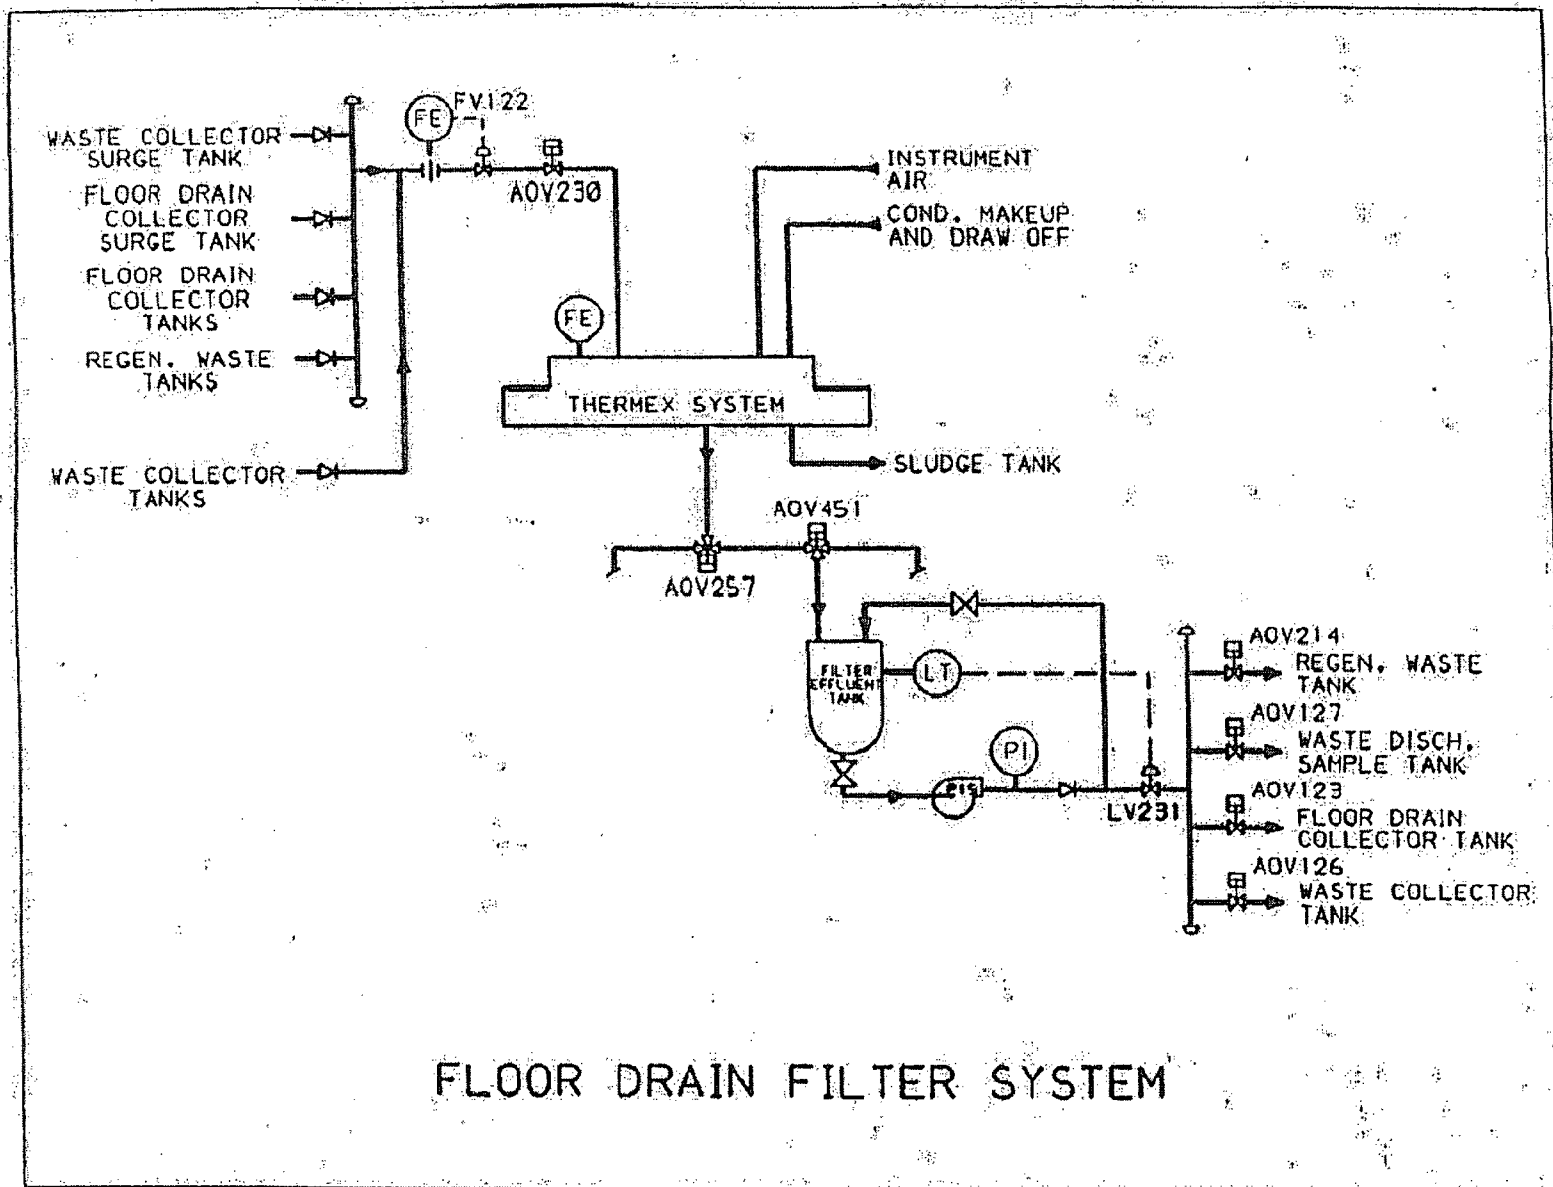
WASTE COLLECTOR SURGE TANK

FLOOR DRAIN COLLECTOR SURGE TANK

FLOOR DRAIN COLLECTOR TANKS

REGEN. WASTE TANKS

WASTE COLLECTOR TANKS

FE

FV122

AOV230

INSTRUMENT AIR

COND. MAKEUP AND DRAW OFF

FE

THERMEX SYSTEM

SLUDGE TANK

AOV451

AOV257

FILTER EFFLUENT TANK

LT

PI

LV231

AOV214

REGEN. WASTE TANK

AOV127

WASTE DISCH. SAMPLE TANK

AOV123

FLOOR DRAIN COLLECTOR TANK

AOV126

WASTE COLLECTOR TANK

FLOOR DRAIN FILTER SYSTEM